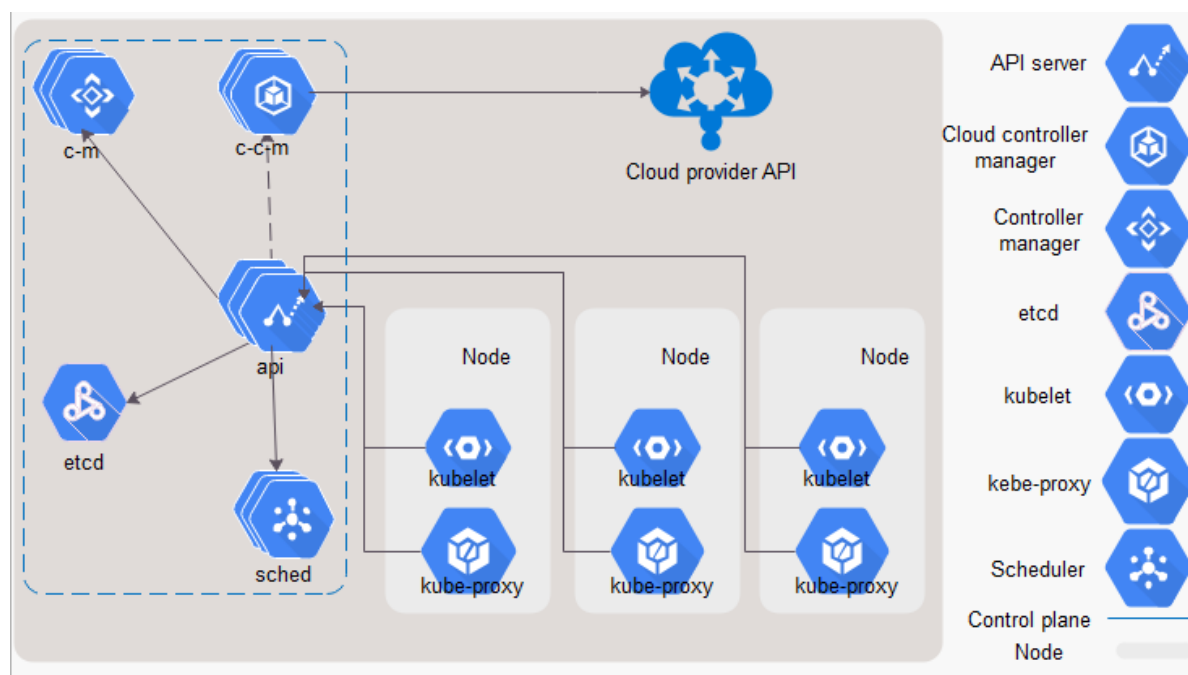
c-m
c-c-m
Cloud provider API
api
etcd
sched
Node
kubelet
kube-proxy
Node
kubelet
kube-proxy
Node
kubelet
kube-proxy

API server
Cloud controller manager
Controller manager
etcd
kubelet
kebe-proxy
Scheduler
Control plane
Node